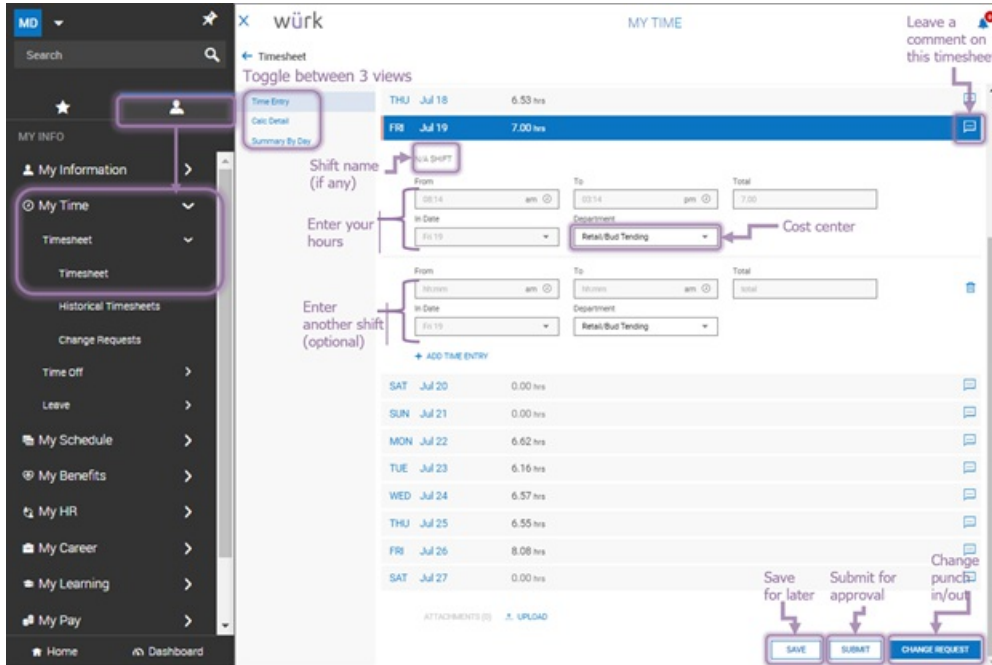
MD
Search
MY INFO
My Information
My Time
Timesheet
Timesheet
Historical Timesheets
Change Requests
Time Off
Leave
My Schedule
My Benefits
My HR
My Career
My Learning
My Pay
Home
Dashboard

würk
MY TIME
Leave a comment on this timeshee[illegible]
← Timesheet
Toggle between 3 views
Time Entry
Calc Detail
Summary By Day

THU Jul 18 6.53 hrs
FRI Jul 19 7.00 hrs

Shift name (if any)
N/A SHIFT
Enter your hours
From
08:14 am
To
03:14 pm
Total
7.00
In Date
Fri 19
Department
Retail/Bud Tending
Cost center

Enter another shift (optional)
From
hh:mm am
To
hh:mm am
Total
total
In Date
Fri 19
Department
Retail/Bud Tending
+ ADD TIME ENTRY

SAT Jul 20 0.00 hrs
SUN Jul 21 0.00 hrs
MON Jul 22 6.62 hrs
TUE Jul 23 6.16 hrs
WED Jul 24 6.57 hrs
THU Jul 25 6.55 hrs
FRI Jul 26 8.08 hrs
SAT Jul 27 0.00 hrs

ATTACHMENTS (0) UPLOAD

Save for later
Submit for approval
Change punch in/out
SAVE
SUBMIT
CHANGE REQUEST